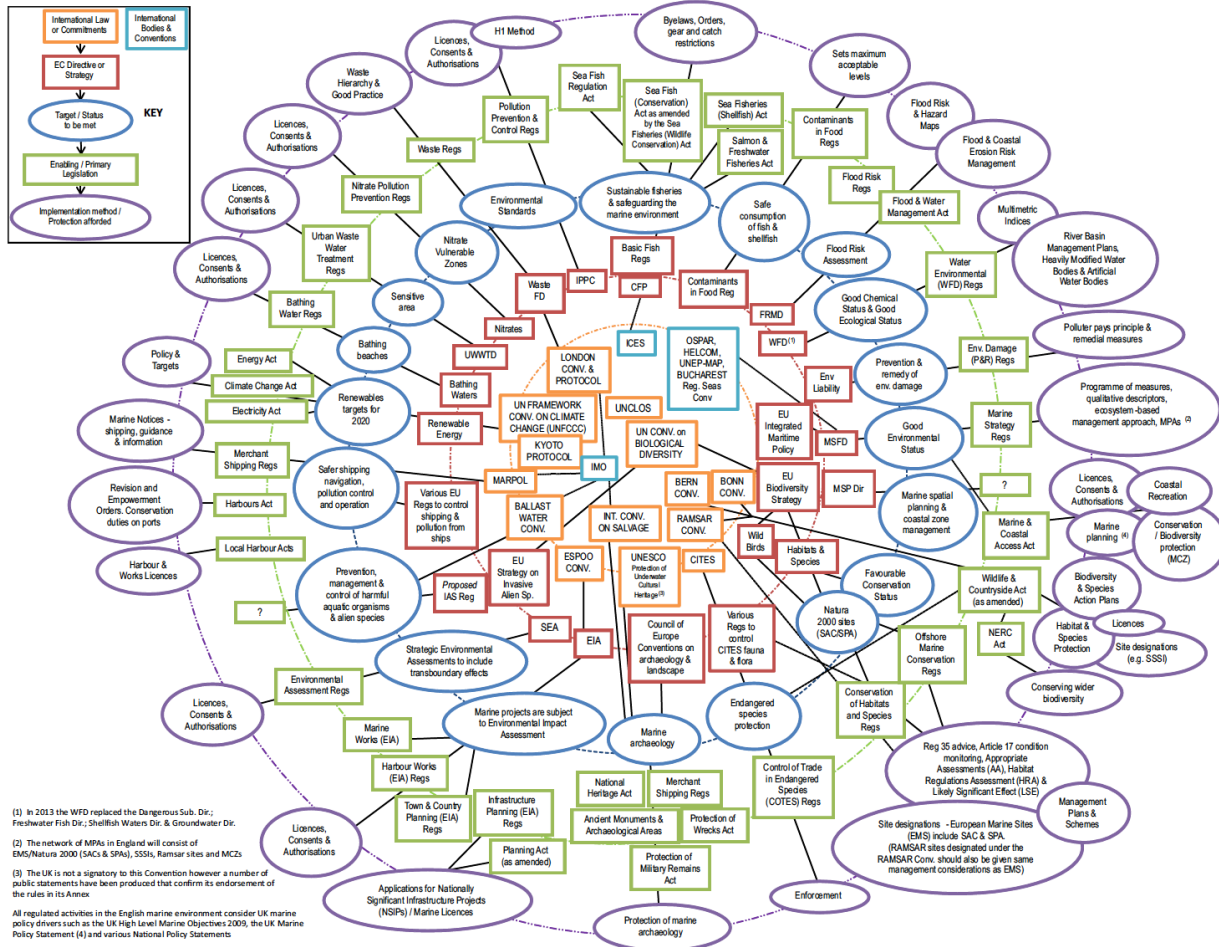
International Law or Commitments

International Bodies & Conventions

EC Directive or Strategy

KEY

Target / Status to be met

Enabling / Primary Legislation

Implementation method / Protection afforded

H1 Method

Byelaws, Orders, gear and catch restrictions

Licences, Consents & Authorisations

Sets maximum acceptable levels

Waste Hierarchy & Good Practice

Sea Fish Regulation Act

Sea Fish (Conservation) Act as amended by the Sea Fisheries (Wildlife Conservation) Act

Sea Fisheries (Shellfish) Act

Contaminants in Food Regs

Flood Risk & Hazard Maps

Pollution Prevention & Control Regs

Salmon & Freshwater Fisheries Act

Flood & Coastal Erosion Risk Management

Licences, Consents & Authorisations

Waste Regs

Licences, Consents & Authorisations

Nitrate Pollution Prevention Regs

Environmental Standards

Sustainable fisheries & safeguarding the marine environment

Safe consumption of fish & shellfish

Flood Risk Regs

Flood & Water Management Act

Multimetric Indices

Urban Waste Water Treatment Regs

Nitrate Vulnerable Zones

Basic Fish Regs

Flood Risk Assessment

River Basin Management Plans, Heavily Modified Water Bodies & Artificial Water Bodies

Licences, Consents & Authorisations

Waste FD

IPPC

CFP

Contaminants in Food Reg

Water Environmental (WFD) Regs

Sensitive area

Good Chemical Status & Good Ecological Status

Bathing Water Regs

Nitrates

FRMD

Polluter pays principle & remedial measures

ICES

OSPAR, HELCOM, UNEP-MAP, BUCHAREST Reg. Seas Conv

WFD$^{(1)}$

Env. Damage (P&R) Regs

Policy & Targets

Bathing beaches

UWWTD

LONDON CONV. & PROTOCOL

Energy Act

Prevention & remedy of env. damage

Env Liability

Climate Change Act

Bathing Waters

Programme of measures, qualitative descriptors, ecosystem-based management approach, MPAs $^{(2)}$

Renewables targets for 2020

UN FRAMEWORK CONV. ON CLIMATE CHANGE (UNFCCC)

UNCLOS

Electricity Act

EU Integrated Maritime Policy

Marine Notices - shipping, guidance & information

Renewable Energy

KYOTO PROTOCOL

UN CONV. on BIOLOGICAL DIVERSITY

Good Environmental Status

Marine Strategy Regs

MSFD

Merchant Shipping Regs

IMO

Safer shipping navigation, pollution control and operation

MARPOL

BERN CONV.

BONN CONV.

EU Biodiversity Strategy

MSP Dir

?

Licences, Consents & Authorisations

Coastal Recreation

Revision and Empowerment Orders. Conservation duties on ports

Harbours Act

Various EU Regs to control shipping & pollution from ships

BALLAST WATER CONV.

INT. CONV. ON SALVAGE

RAMSAR CONV.

Marine spatial planning & coastal zone management

Marine & Coastal Access Act

Marine planning $^{(4)}$

Conservation / Biodiversity protection (MCZ)

Local Harbour Acts

Wild Birds

Habitats & Species

Harbour & Works Licences

Prevention, management & control of harmful aquatic organisms & alien species

Proposed IAS Reg

EU Strategy on Invasive Alien Sp.

ESPOO CONV.

UNESCO Protection of Underwater Cultural Heritage$^{(3)}$

CITES

Favourable Conservation Status

Wildlife & Countryside Act (as amended)

Biodiversity & Species Action Plans

?

Natura 2000 sites (SAC/SPA)

Licences

SEA

Various Regs to control CITES fauna & flora

NERC Act

Habitat & Species Protection

Site designations (e.g. SSSI)

EIA

Council of Europe Conventions on archaeology & landscape

Offshore Marine Conservation Regs

Strategic Environmental Assessments to include transboundary effects

Environmental Assessment Regs

Conserving wider biodiversity

Licences, Consents & Authorisations

Endangered species protection

Conservation of Habitats and Species Regs

Marine projects are subject to Environmental Impact Assessment

Marine Works (EIA)

Marine archaeology

Reg 35 advice, Article 17 condition monitoring, Appropriate Assessments (AA), Habitat Regulations Assessment (HRA) & Likely Significant Effect (LSE)

Harbour Works (EIA) Regs

National Heritage Act

Merchant Shipping Regs

Control of Trade in Endangered Species (COTES) Regs

Management Plans & Schemes

Town & Country Planning (EIA) Regs

Infrastructure Planning (EIA) Regs

Ancient Monuments & Archaeological Areas

Protection of Wrecks Act

Site designations - European Marine Sites (EMS) include SAC & SPA. (RAMSAR sites designated under the RAMSAR Conv. should also be given same management considerations as EMS)

Licences, Consents & Authorisations

Planning Act (as amended)

Protection of Military Remains Act

Applications for Nationally Significant Infrastructure Projects (NSIPs) / Marine Licences

Enforcement

Protection of marine archaeology

(1) In 2013 the WFD replaced the Dangerous Sub. Dir.; Freshwater Fish Dir.; Shellfish Waters Dir. & Groundwater Dir.

(2) The network of MPAs in England will consist of EMS/Natura 2000 (SACs & SPAs), SSSIs, Ramsar sites and MCZs

(3) The UK is not a signatory to this Convention however a number of public statements have been produced that confirm its endorsement of the rules in its Annex

All regulated activities in the English marine environment consider UK marine policy drivers such as the UK High Level Marine Objectives 2009, the UK Marine Policy Statement (4) and various National Policy Statements